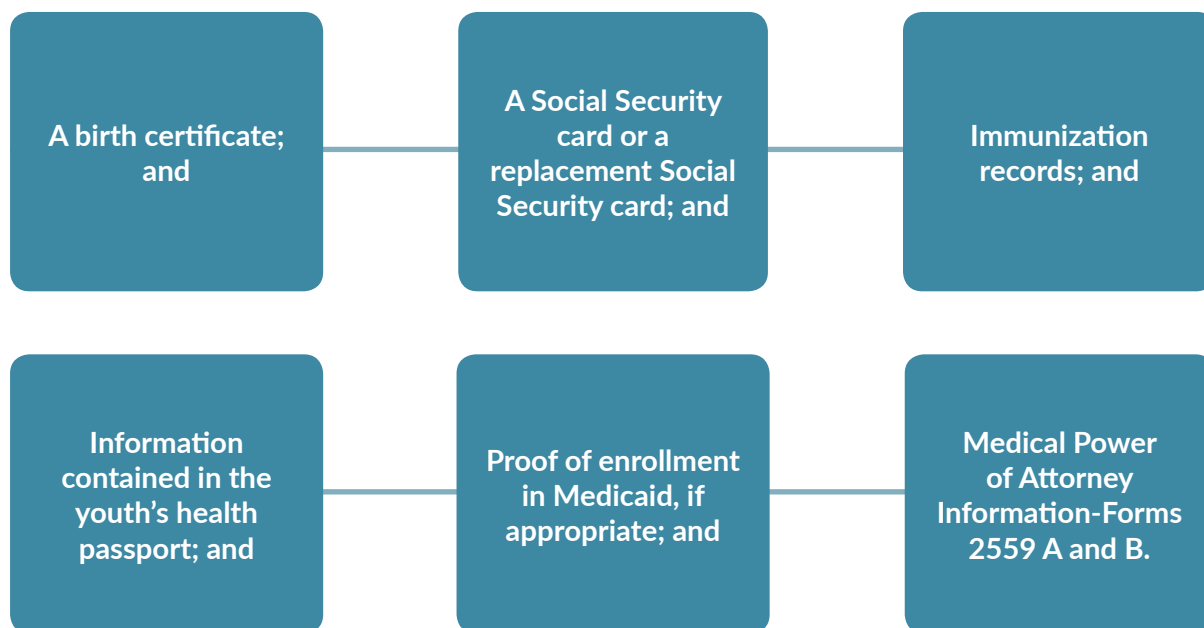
A birth certificate; and

A Social Security card or a replacement Social Security card; and

Immunization records; and

Information contained in the youth’s health passport; and

Proof of enrollment in Medicaid, if appropriate; and

Medical Power of Attorney Information-Forms 2559 A and B.